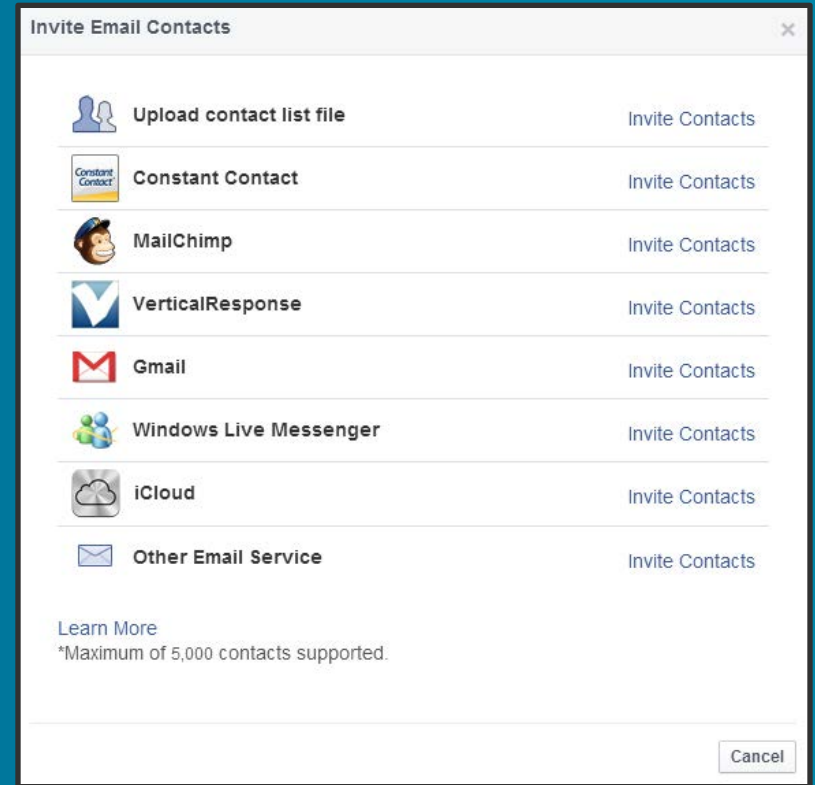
Invite Email Contacts ×

Upload contact list file Invite Contacts

Constant Contact Constant Contact Invite Contacts

MailChimp Invite Contacts

VerticalResponse Invite Contacts

Gmail Invite Contacts

Windows Live Messenger Invite Contacts

iCloud Invite Contacts

Other Email Service Invite Contacts

Learn More
*Maximum of 5,000 contacts supported.

Cancel